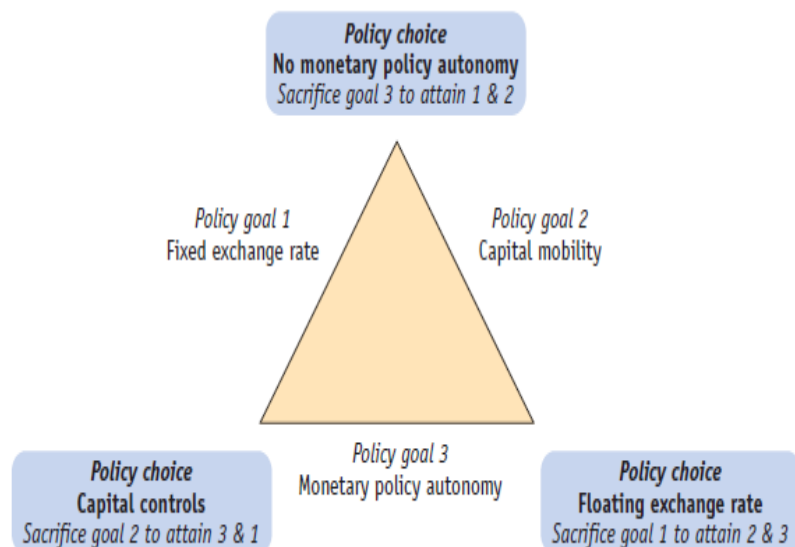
Policy choice
No monetary policy autonomy
Sacrifice goal 3 to attain 1 & 2

Policy goal 1
Fixed exchange rate

Policy goal 2
Capital mobility

Policy goal 3
Monetary policy autonomy

Policy choice
Capital controls
Sacrifice goal 2 to attain 3 & 1

Policy choice
Floating exchange rate
Sacrifice goal 1 to attain 2 & 3